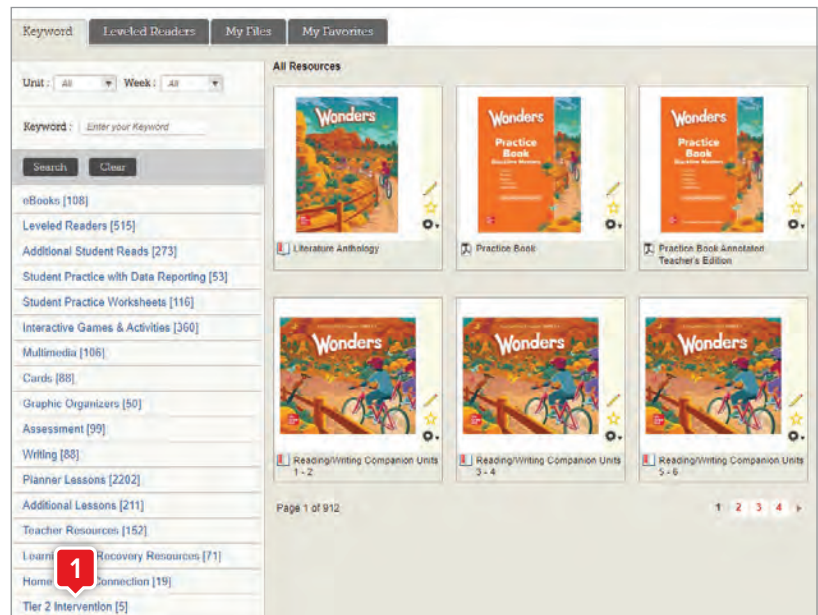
Keyword | Leveled Readers | My Files | My Favorites

Unit : All Week : All

Keyword : Enter your Keyword

Search Clear

eBooks [108]
Leveled Readers [515]
Additional Student Reads [273]
Student Practice with Data Reporting [53]
Student Practice Worksheets [116]
Interactive Games & Activities [360]
Multimedia [106]
Cards [88]
Graphic Organizers [50]
Assessment [99]
Writing [88]
Planner Lessons [2202]
Additional Lessons [211]
Teacher Resources [152]
Learn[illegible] Recovery Resources [71]
Home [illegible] Connection [19]
Tier 2 Intervention [5]

1

All Resources

Wonders
Literature Anthology

Wonders Practice Book
Practice Book

Wonders Practice Book
Practice Book Annotated Teacher's Edition

Wonders
Reading/Writing Companion Units 1 - 2

Wonders
Reading/Writing Companion Units 3 - 4

Wonders
Reading/Writing Companion Units 5 - 6

Page 1 of 912

1 2 3 4 ▸